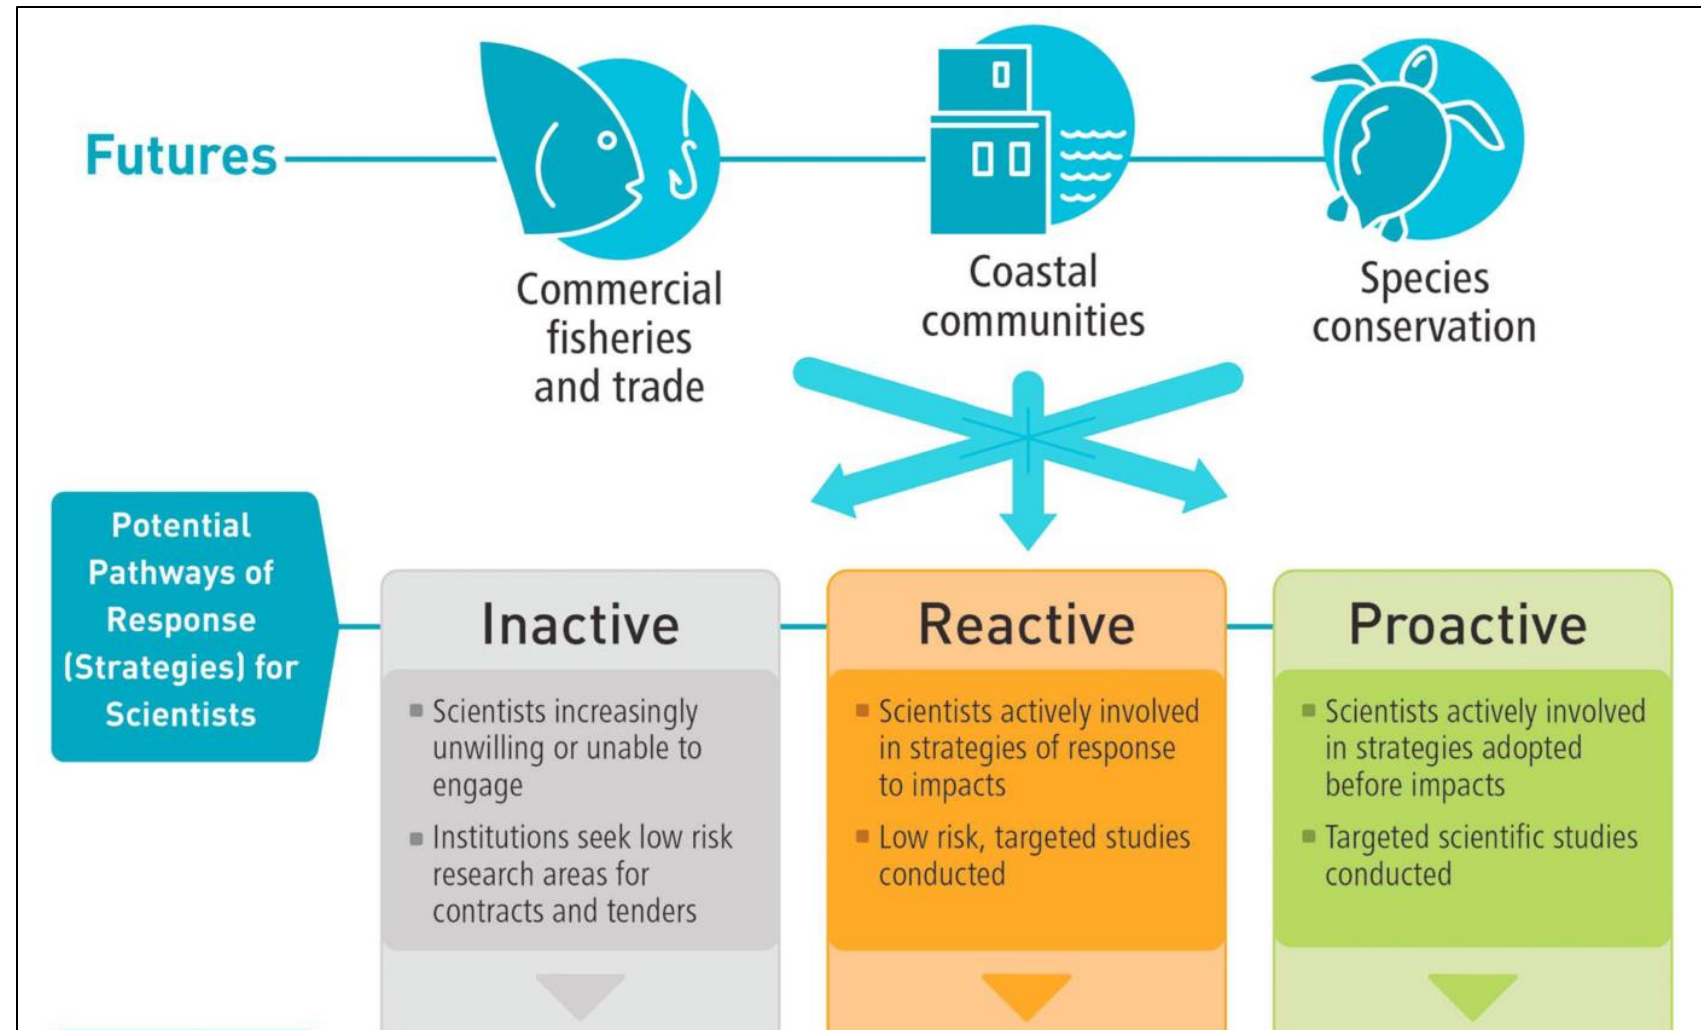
Futures

Commercial fisheries and trade

Coastal communities

Species conservation

Potential Pathways of Response (Strategies) for Scientists

Inactive

- Scientists increasingly unwilling or unable to engage
- Institutions seek low risk research areas for contracts and tenders

Reactive

- Scientists actively involved in strategies of response to impacts
- Low risk, targeted studies conducted

Proactive

- Scientists actively involved in strategies adopted before impacts
- Targeted scientific studies conducted